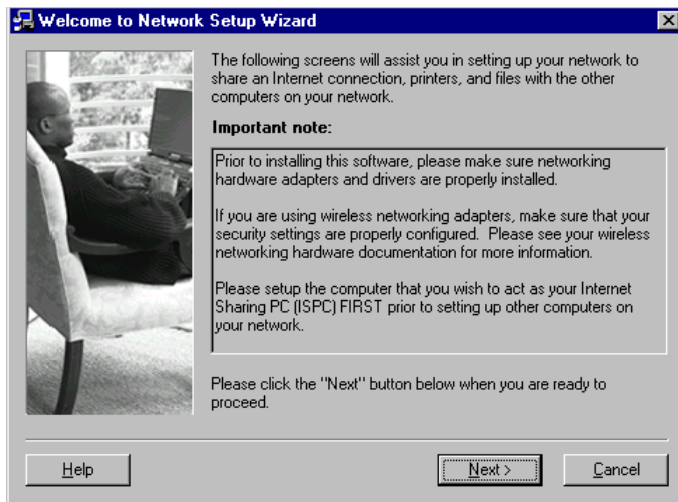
Welcome to Network Setup Wizard

The following screens will assist you in setting up your network to share an Internet connection, printers, and files with the other computers on your network.

Important note:

Prior to installing this software, please make sure networking hardware adapters and drivers are properly installed.

If you are using wireless networking adapters, make sure that your security settings are properly configured. Please see your wireless networking hardware documentation for more information.

Please setup the computer that you wish to act as your Internet Sharing PC (ISPC) FIRST prior to setting up other computers on your network.

Please click the "Next" button below when you are ready to proceed.

Help

Next >

Cancel